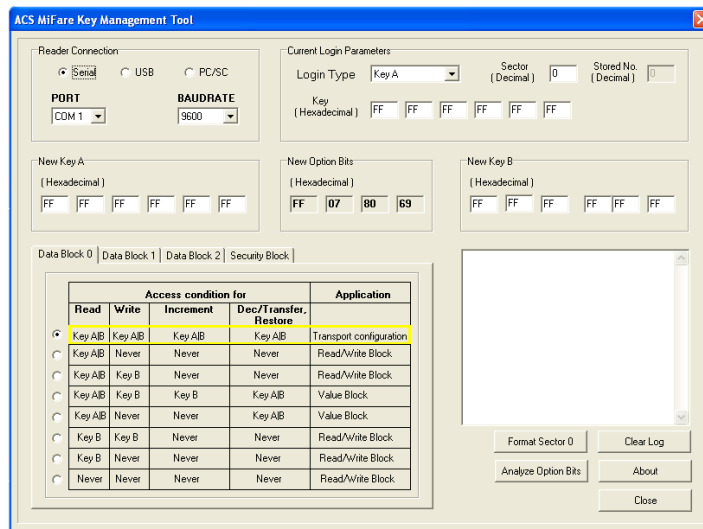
ACS MiFare Key Management Tool

Reader Connection
Serial USB PC/SC
PORT
COM 1
BAUDRATE
9600

Current Login Parameters
Login Type Key A
Sector (Decimal) 0
Stored No. (Decimal) 0
Key (Hexadecimal) FF FF FF FF FF FF

New Key A
(Hexadecimal)
FF FF FF FF FF FF

New Option Bits
(Hexadecimal)
FF 07 80 69

New Key B
(Hexadecimal)
FF FF FF FF FF FF

Data Block 0 | Data Block 1 | Data Block 2 | Security Block

| | Access condition for | | | | Application |
|---|---|---|---|---|---|
| | Read | Write | Increment | Dec/Transfer, Restore | |
| | Key A\|B | Key A\|B | Key A\|B | Key A\|B | Transport configuration |
| | Key A\|B | Never | Never | Never | Read/Write Block |
| | Key A\|B | Key B | Never | Never | Read/Write Block |
| | Key A\|B | Key B | Key B | Key A\|B | Value Block |
| | Key A\|B | Never | Never | Key A\|B | Value Block |
| | Key B | Key B | Never | Never | Read/Write Block |
| | Key B | Never | Never | Never | Read/Write Block |
| | Never | Never | Never | Never | Read/Write Block |

Format Sector 0
Clear Log
Analyze Option Bits
About
Close